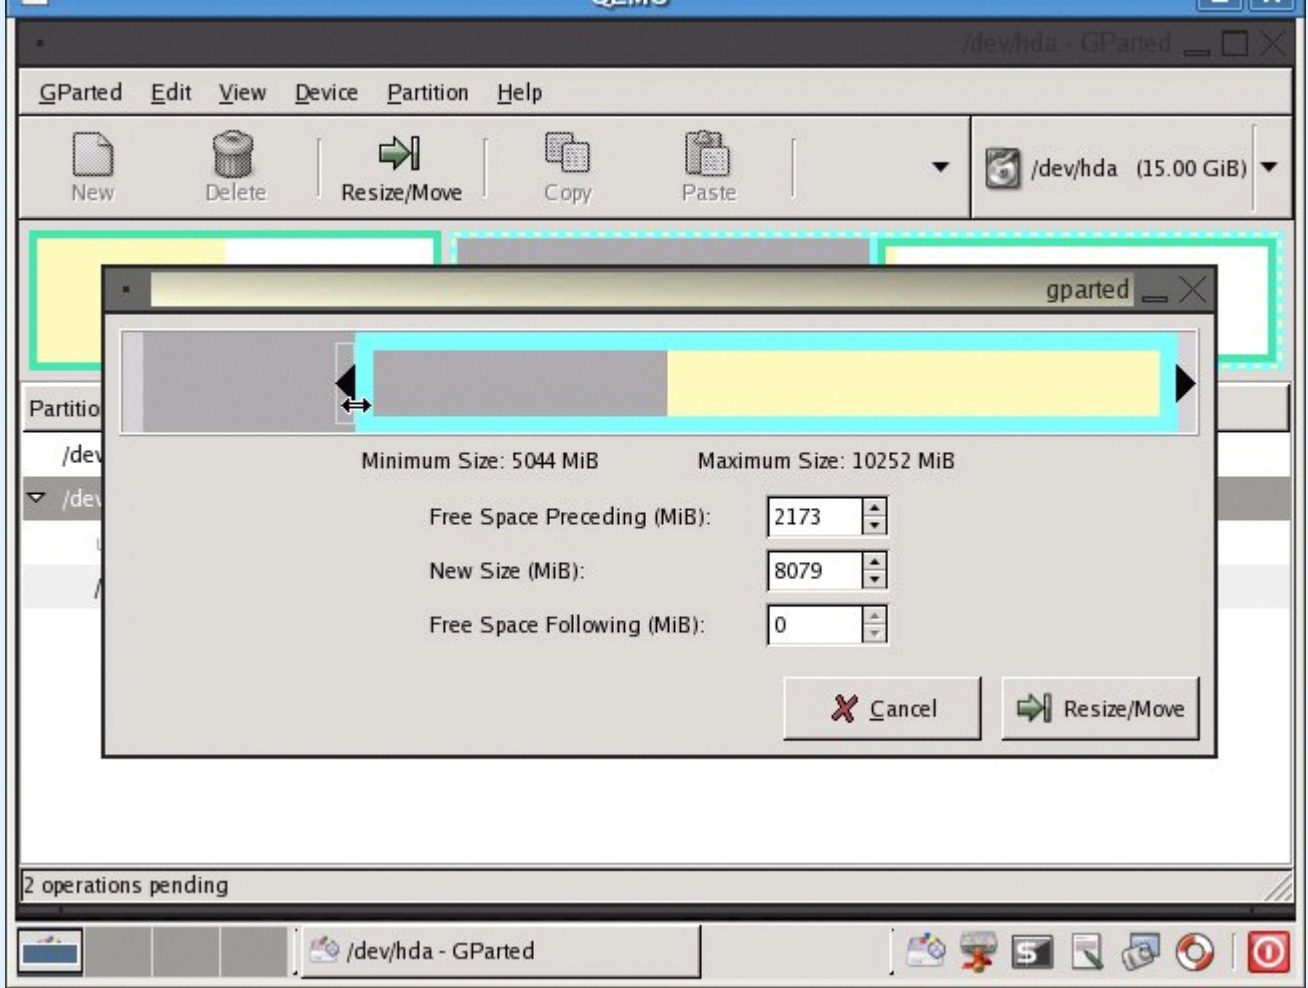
QEMU

/dev/hda - GParted

GParted Edit View Device Partition Help

New Delete Resize/Move Copy Paste

/dev/hda (15.00 GiB)

Partitio
/dev
/dev

gparted

Minimum Size: 5044 MiB Maximum Size: 10252 MiB

Free Space Preceding (MiB): 2173

New Size (MiB): 8079

Free Space Following (MiB): 0

Cancel Resize/Move

2 operations pending

/dev/hda - GParted